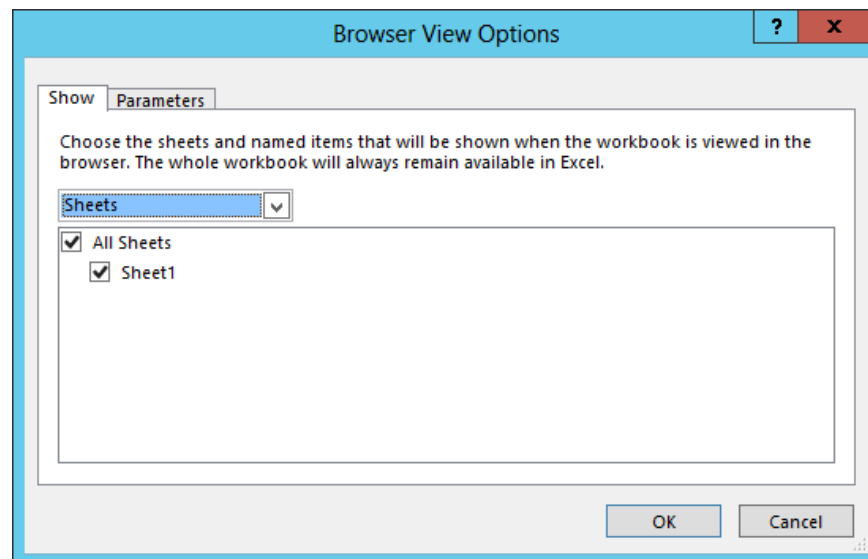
Browser View Options

?

x

Show

Parameters

Choose the sheets and named items that will be shown when the workbook is viewed in the browser. The whole workbook will always remain available in Excel.

Sheets

All Sheets

Sheet1

OK

Cancel